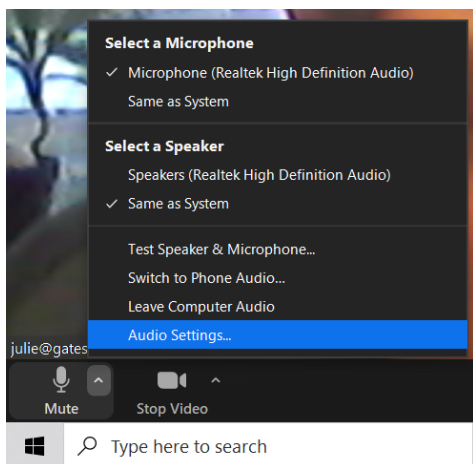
Select a Microphone
✓ Microphone (Realtek High Definition Audio)
Same as System

Select a Speaker
Speakers (Realtek High Definition Audio)
✓ Same as System

Test Speaker & Microphone...
Switch to Phone Audio...
Leave Computer Audio
Audio Settings...

julie@gates

Mute
Stop Video

Type here to search